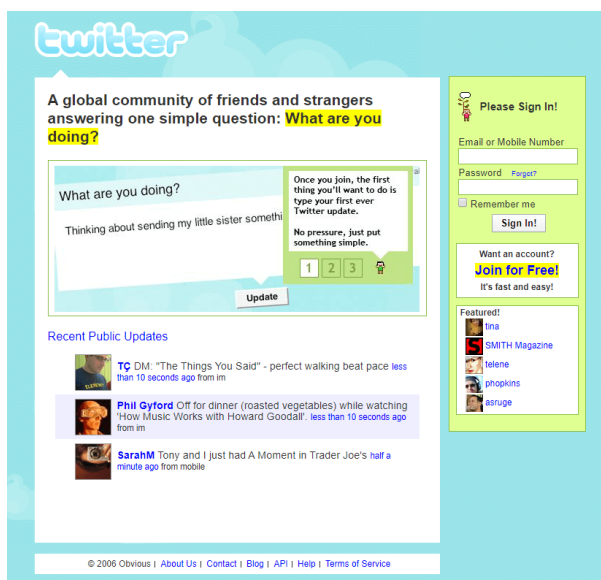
twitter

A global community of friends and strangers answering one simple question: What are you doing?

What are you doing?

Thinking about sending my little sister somethi

Update

Once you join, the first thing you'll want to do is type your first ever Twitter update.

No pressure, just put something simple.

1 2 3

Recent Public Updates

TÇ DM: "The Things You Said" - perfect walking beat pace less than 10 seconds ago from im

Phil Gyford Off for dinner (roasted vegetables) while watching 'How Music Works with Howard Goodall'. less than 10 seconds ago from im

SarahM Tony and I just had A Moment in Trader Joe's half a minute ago from mobile

Please Sign In!

Email or Mobile Number

Password Forgot?

Remember me

Sign In!

Want an account?

Join for Free!

It's fast and easy!

Featured:

tina

SMITH Magazine

telene

phopkins

asruge

© 2006 Obvious | About Us | Contact | Blog | API | Help | Terms of Service